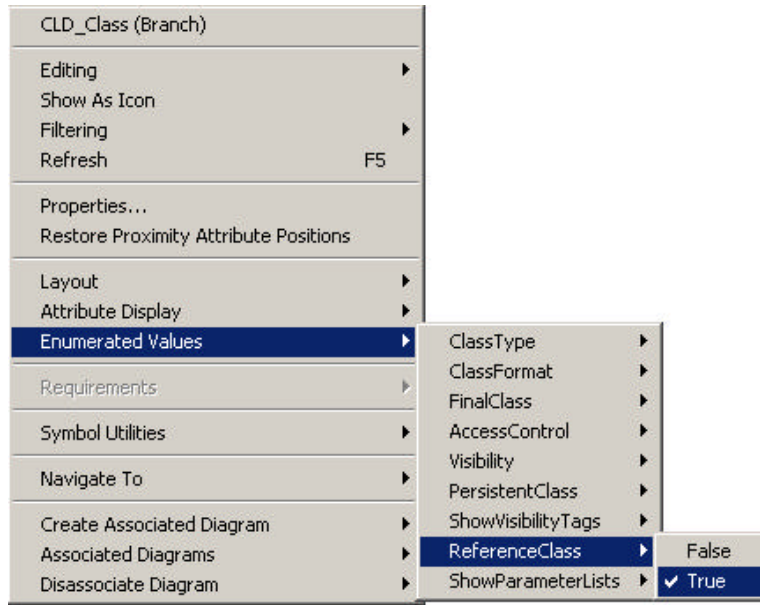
CLD_Class (Branch)

Editing
Show As Icon
Filtering
Refresh F5

Properties...
Restore Proximity Attribute Positions

Layout
Attribute Display
Enumerated Values

Requirements

Symbol Utilities

Navigate To

Create Associated Diagram
Associated Diagrams
Disassociate Diagram

ClassType
ClassFormat
FinalClass
AccessControl
Visibility
PersistentClass
ShowVisibilityTags
ReferenceClass
ShowParameterLists

False
✔ True